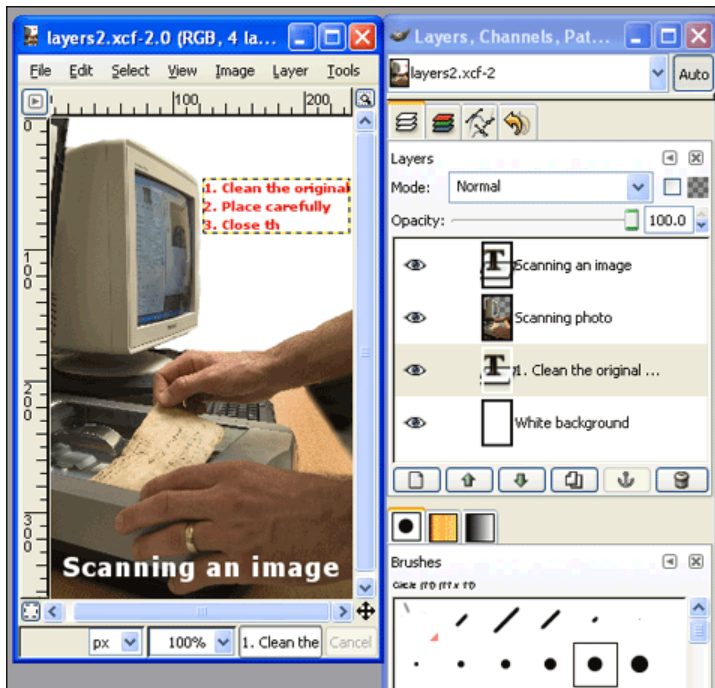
layers2.xcf-2.0 (RGB, 4 la...

File Edit Select View Image Layer Tools

100 200

0

100

200

300

1. Clean the original
2. Place carefully
3. Close th

Scanning an image

px 100% 1. Clean the Cancel

Layers, Channels, Pat...

layers2.xcf-2 Auto

Layers

Mode: Normal

Opacity: 100.0

Scanning an image

Scanning photo

1. Clean the original ...

White background

Brushes

Circle (11) (11 x 11)